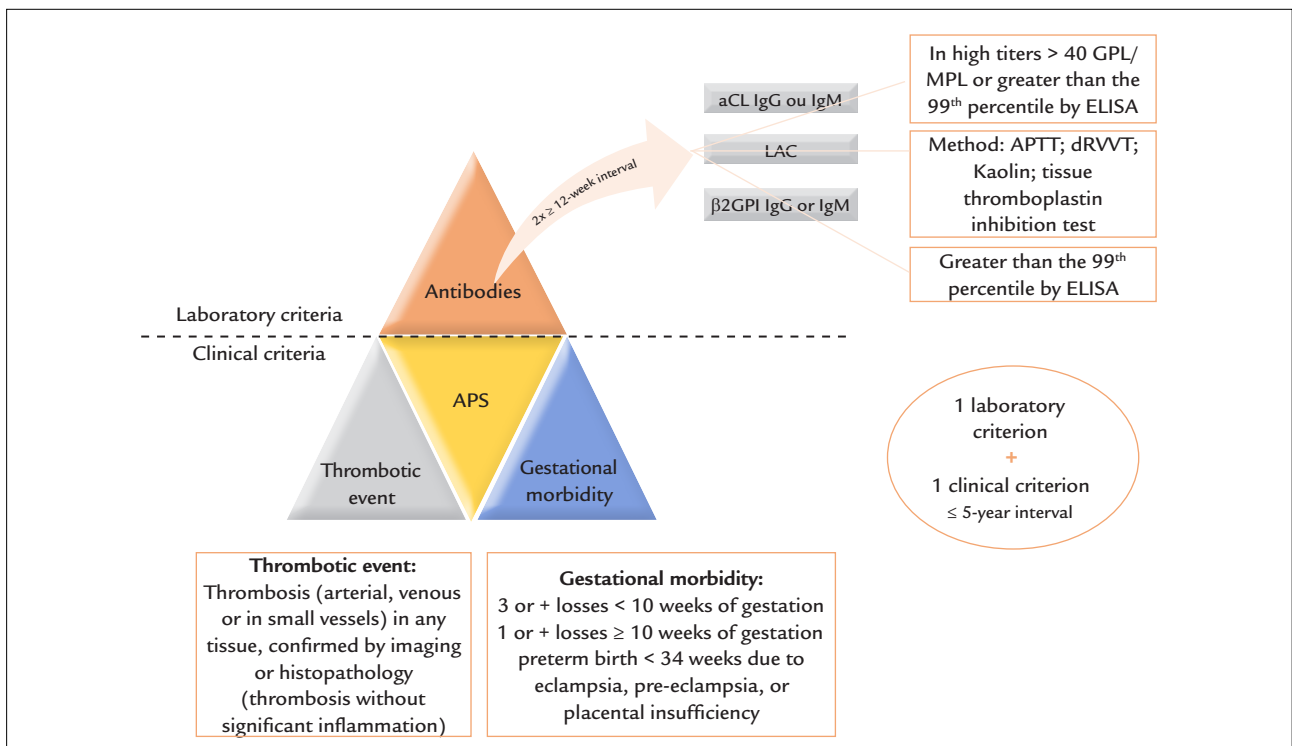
aCL IgG ou IgM

LAC

β2GPI IgG or IgM

In high titers > 40 GPL/ MPL or greater than the 99$^{th}$ percentile by ELISA

Method: APTT; dRVVT; Kaolin; tissue thromboplastin inhibition test

Greater than the 99$^{th}$ percentile by ELISA

2x ≥ 12-week interval

Antibodies

Laboratory criteria

Clinical criteria

APS

Thrombotic event

Gestational morbidity

1 laboratory criterion
+
1 clinical criterion
≤ 5-year interval

**Thrombotic event:**
Thrombosis (arterial, venous or in small vessels) in any tissue, confirmed by imaging or histopathology (thrombosis without significant inflammation)

**Gestational morbidity:**
3 or + losses < 10 weeks of gestation
1 or + losses ≥ 10 weeks of gestation
preterm birth < 34 weeks due to eclampsia, pre-eclampsia, or placental insufficiency